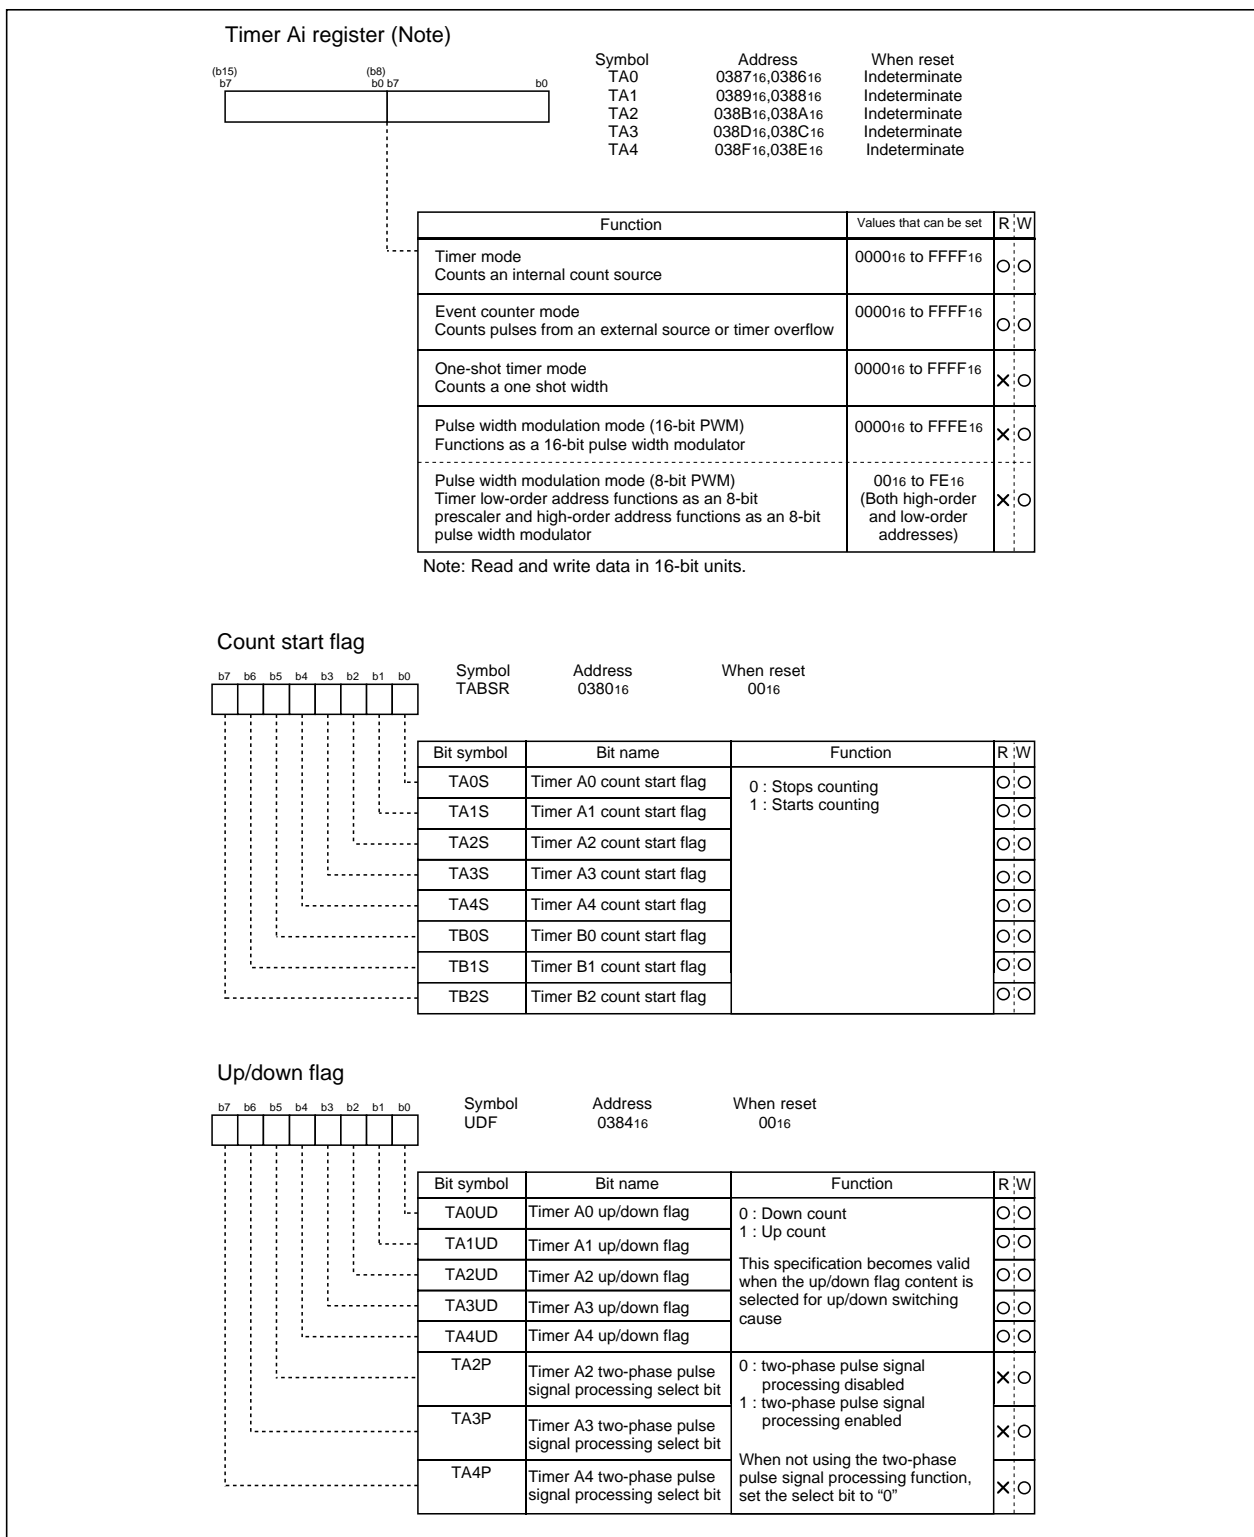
Timer Ai register (Note)

(b15) b7 (b8) b0 b7 b0

| Symbol | Address | When reset |
|---|---|---|
| TA0 | $0387_{16}$,$0386_{16}$ | Indeterminate |
| TA1 | $0389_{16}$,$0388_{16}$ | Indeterminate |
| TA2 | $038B_{16}$,$038A_{16}$ | Indeterminate |
| TA3 | $038D_{16}$,$038C_{16}$ | Indeterminate |
| TA4 | $038F_{16}$,$038E_{16}$ | Indeterminate |

| Function | Values that can be set | R | W |
|---|---|---|---|
| Timer mode<br>Counts an internal count source | $0000_{16}$ to $FFFF_{16}$ | ○ | ○ |
| Event counter mode<br>Counts pulses from an external source or timer overflow | $0000_{16}$ to $FFFF_{16}$ | ○ | ○ |
| One-shot timer mode<br>Counts a one shot width | $0000_{16}$ to $FFFF_{16}$ | × | ○ |
| Pulse width modulation mode (16-bit PWM)<br>Functions as a 16-bit pulse width modulator | $0000_{16}$ to $FFFE_{16}$ | × | ○ |
| Pulse width modulation mode (8-bit PWM)<br>Timer low-order address functions as an 8-bit prescaler and high-order address functions as an 8-bit pulse width modulator | $00_{16}$ to $FE_{16}$ (Both high-order and low-order addresses) | × | ○ |

Note: Read and write data in 16-bit units.

Count start flag

b7 b6 b5 b4 b3 b2 b1 b0

Symbol TABSR Address $0380_{16}$ When reset $00_{16}$

| Bit symbol | Bit name | Function | R | W |
|---|---|---|---|---|
| TA0S | Timer A0 count start flag | 0 : Stops counting<br>1 : Starts counting | ○ | ○ |
| TA1S | Timer A1 count start flag | | ○ | ○ |
| TA2S | Timer A2 count start flag | | ○ | ○ |
| TA3S | Timer A3 count start flag | | ○ | ○ |
| TA4S | Timer A4 count start flag | | ○ | ○ |
| TB0S | Timer B0 count start flag | | ○ | ○ |
| TB1S | Timer B1 count start flag | | ○ | ○ |
| TB2S | Timer B2 count start flag | | ○ | ○ |

Up/down flag

b7 b6 b5 b4 b3 b2 b1 b0

Symbol UDF Address $0384_{16}$ When reset $00_{16}$

| Bit symbol | Bit name | Function | R | W |
|---|---|---|---|---|
| TA0UD | Timer A0 up/down flag | 0 : Down count<br>1 : Up count<br>This specification becomes valid when the up/down flag content is selected for up/down switching cause | ○ | ○ |
| TA1UD | Timer A1 up/down flag | | ○ | ○ |
| TA2UD | Timer A2 up/down flag | | ○ | ○ |
| TA3UD | Timer A3 up/down flag | | ○ | ○ |
| TA4UD | Timer A4 up/down flag | | ○ | ○ |
| TA2P | Timer A2 two-phase pulse signal processing select bit | 0 : two-phase pulse signal processing disabled<br>1 : two-phase pulse signal processing enabled<br>When not using the two-phase pulse signal processing function, set the select bit to “0” | × | ○ |
| TA3P | Timer A3 two-phase pulse signal processing select bit | | × | ○ |
| TA4P | Timer A4 two-phase pulse signal processing select bit | | × | ○ |